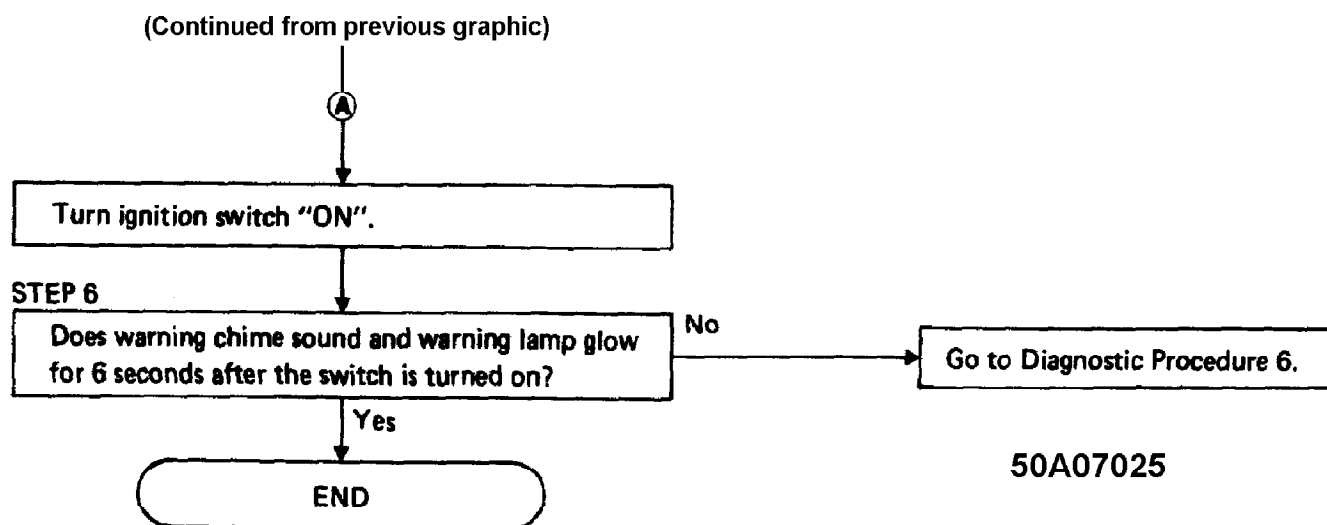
(Continued from previous graphic)

A

Turn ignition switch "ON".

STEP 6

Does warning chime sound and warning lamp glow for 6 seconds after the switch is turned on?

No

Go to Diagnostic Procedure 6.

Yes

END

50A07025